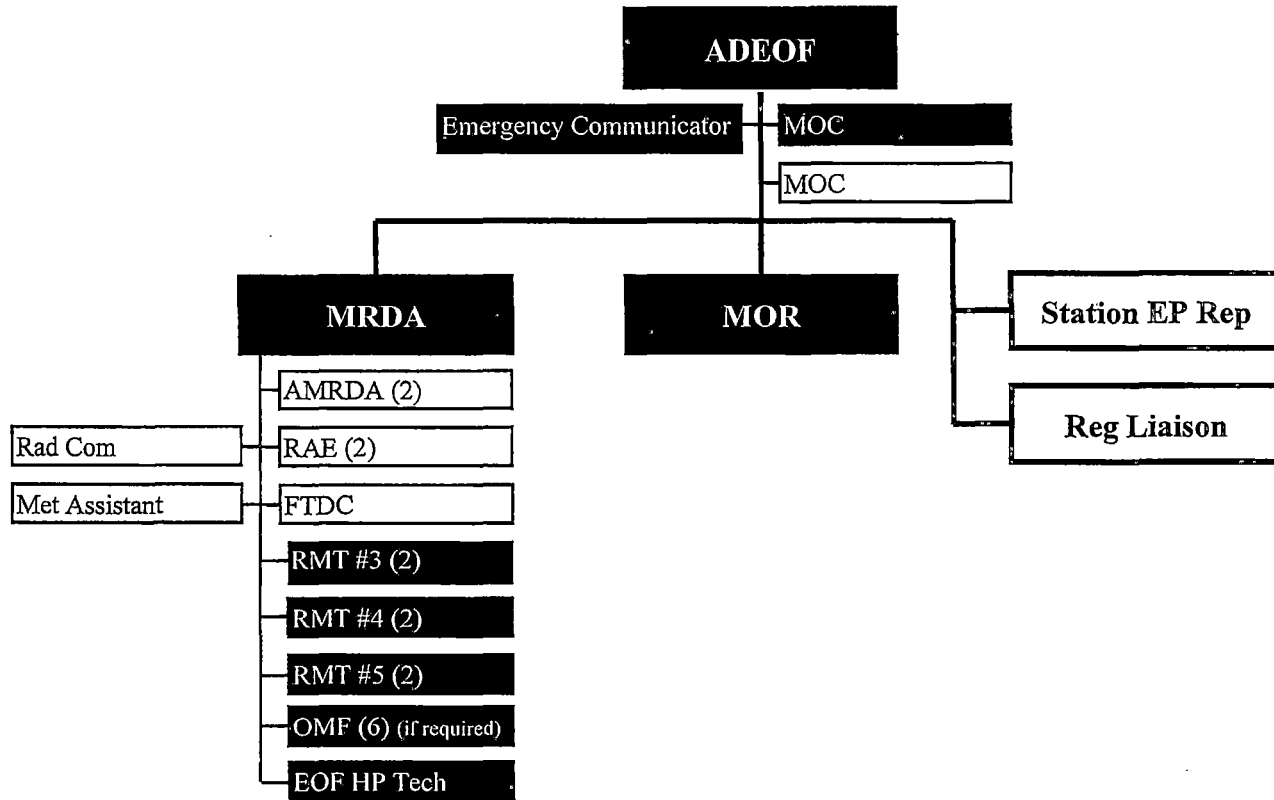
ADEOF

Emergency Communicator

MOC

MOC

MRDA

MOR

Station EP Rep

Reg Liaison

AMRDA (2)

Rad Com

RAE (2)

Met Assistant

FTDC

RMT #3 (2)

RMT #4 (2)

RMT #5 (2)

OMF (6) (if required)

EOF HP Tech